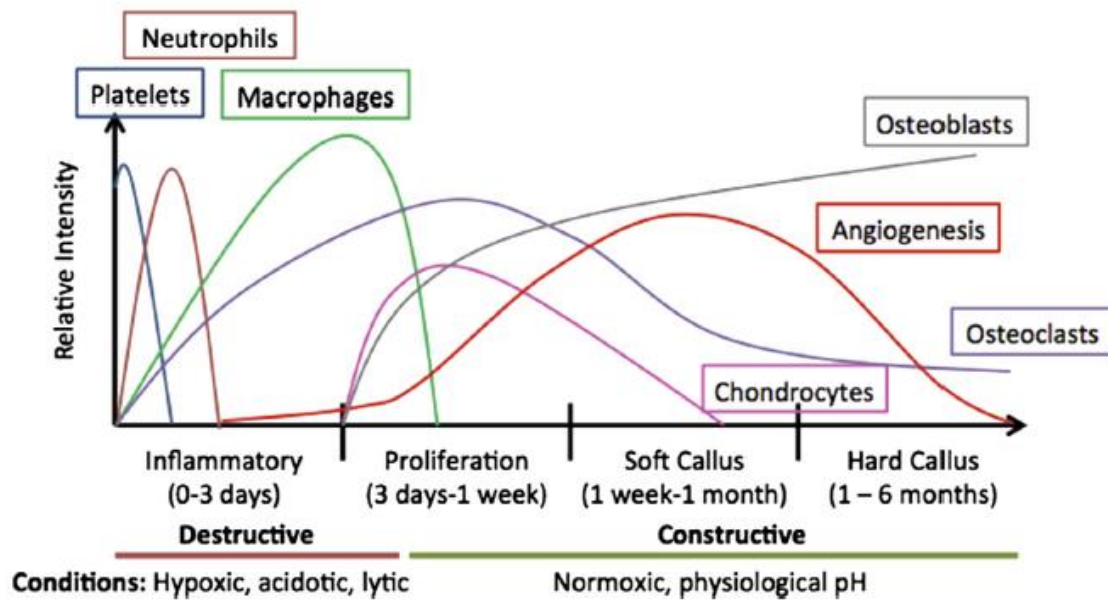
Neutrophils

Platelets

Macrophages

Osteoblasts

Angiogenesis

Relative Intensity

Osteoclasts

Chondrocytes

Inflammatory (0-3 days)

Proliferation (3 days-1 week)

Soft Callus (1 week-1 month)

Hard Callus (1 – 6 months)

Destructive

Constructive

Conditions: Hypoxic, acidotic, lytic

Normoxic, physiological pH